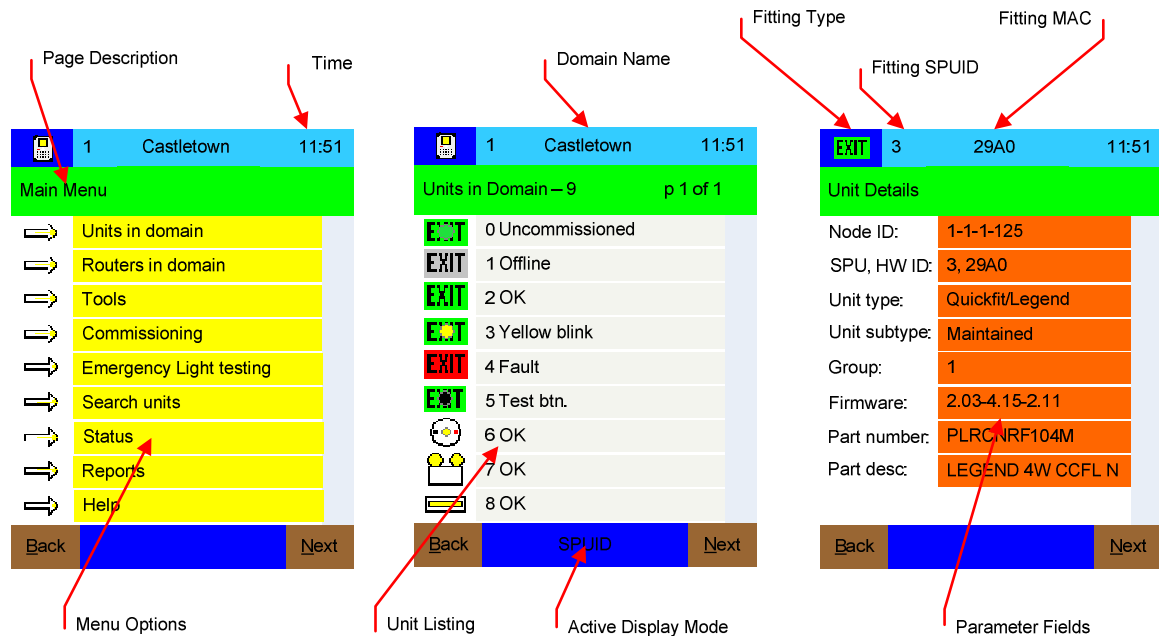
Fitting Type

Fitting MAC

Page Description

Time

Domain Name

Fitting SPUID

1 Castletown 11:51

Main Menu

Units in domain

Routers in domain

Tools

Commissioning

Emergency Light testing

Search units

Status

Reports

Help

Back Next

1 Castletown 11:51

Units in Domain – 9 p 1 of 1

EXIT 0 Uncommissioned

EXIT 1 Offline

EXIT 2 OK

EXIT 3 Yellow blink

EXIT 4 Fault

EXIT 5 Test btn.

6 OK

7 OK

8 OK

Back SPUID Next

EXIT 3 29A0 11:51

Unit Details

| | |
|---|---|
| Node ID: | 1-1-1-125 |
| SPU, HW ID: | 3, 29A0 |
| Unit type: | Quickfit/Legend |
| Unit subtype: | Maintained |
| Group: | 1 |
| Firmware: | 2.03-4.15-2.11 |
| Part number: | PLRCNRF104M |
| Part desc: | LEGEND 4W CCFL N |

Back Next

Menu Options

Unit Listing

Active Display Mode

Parameter Fields